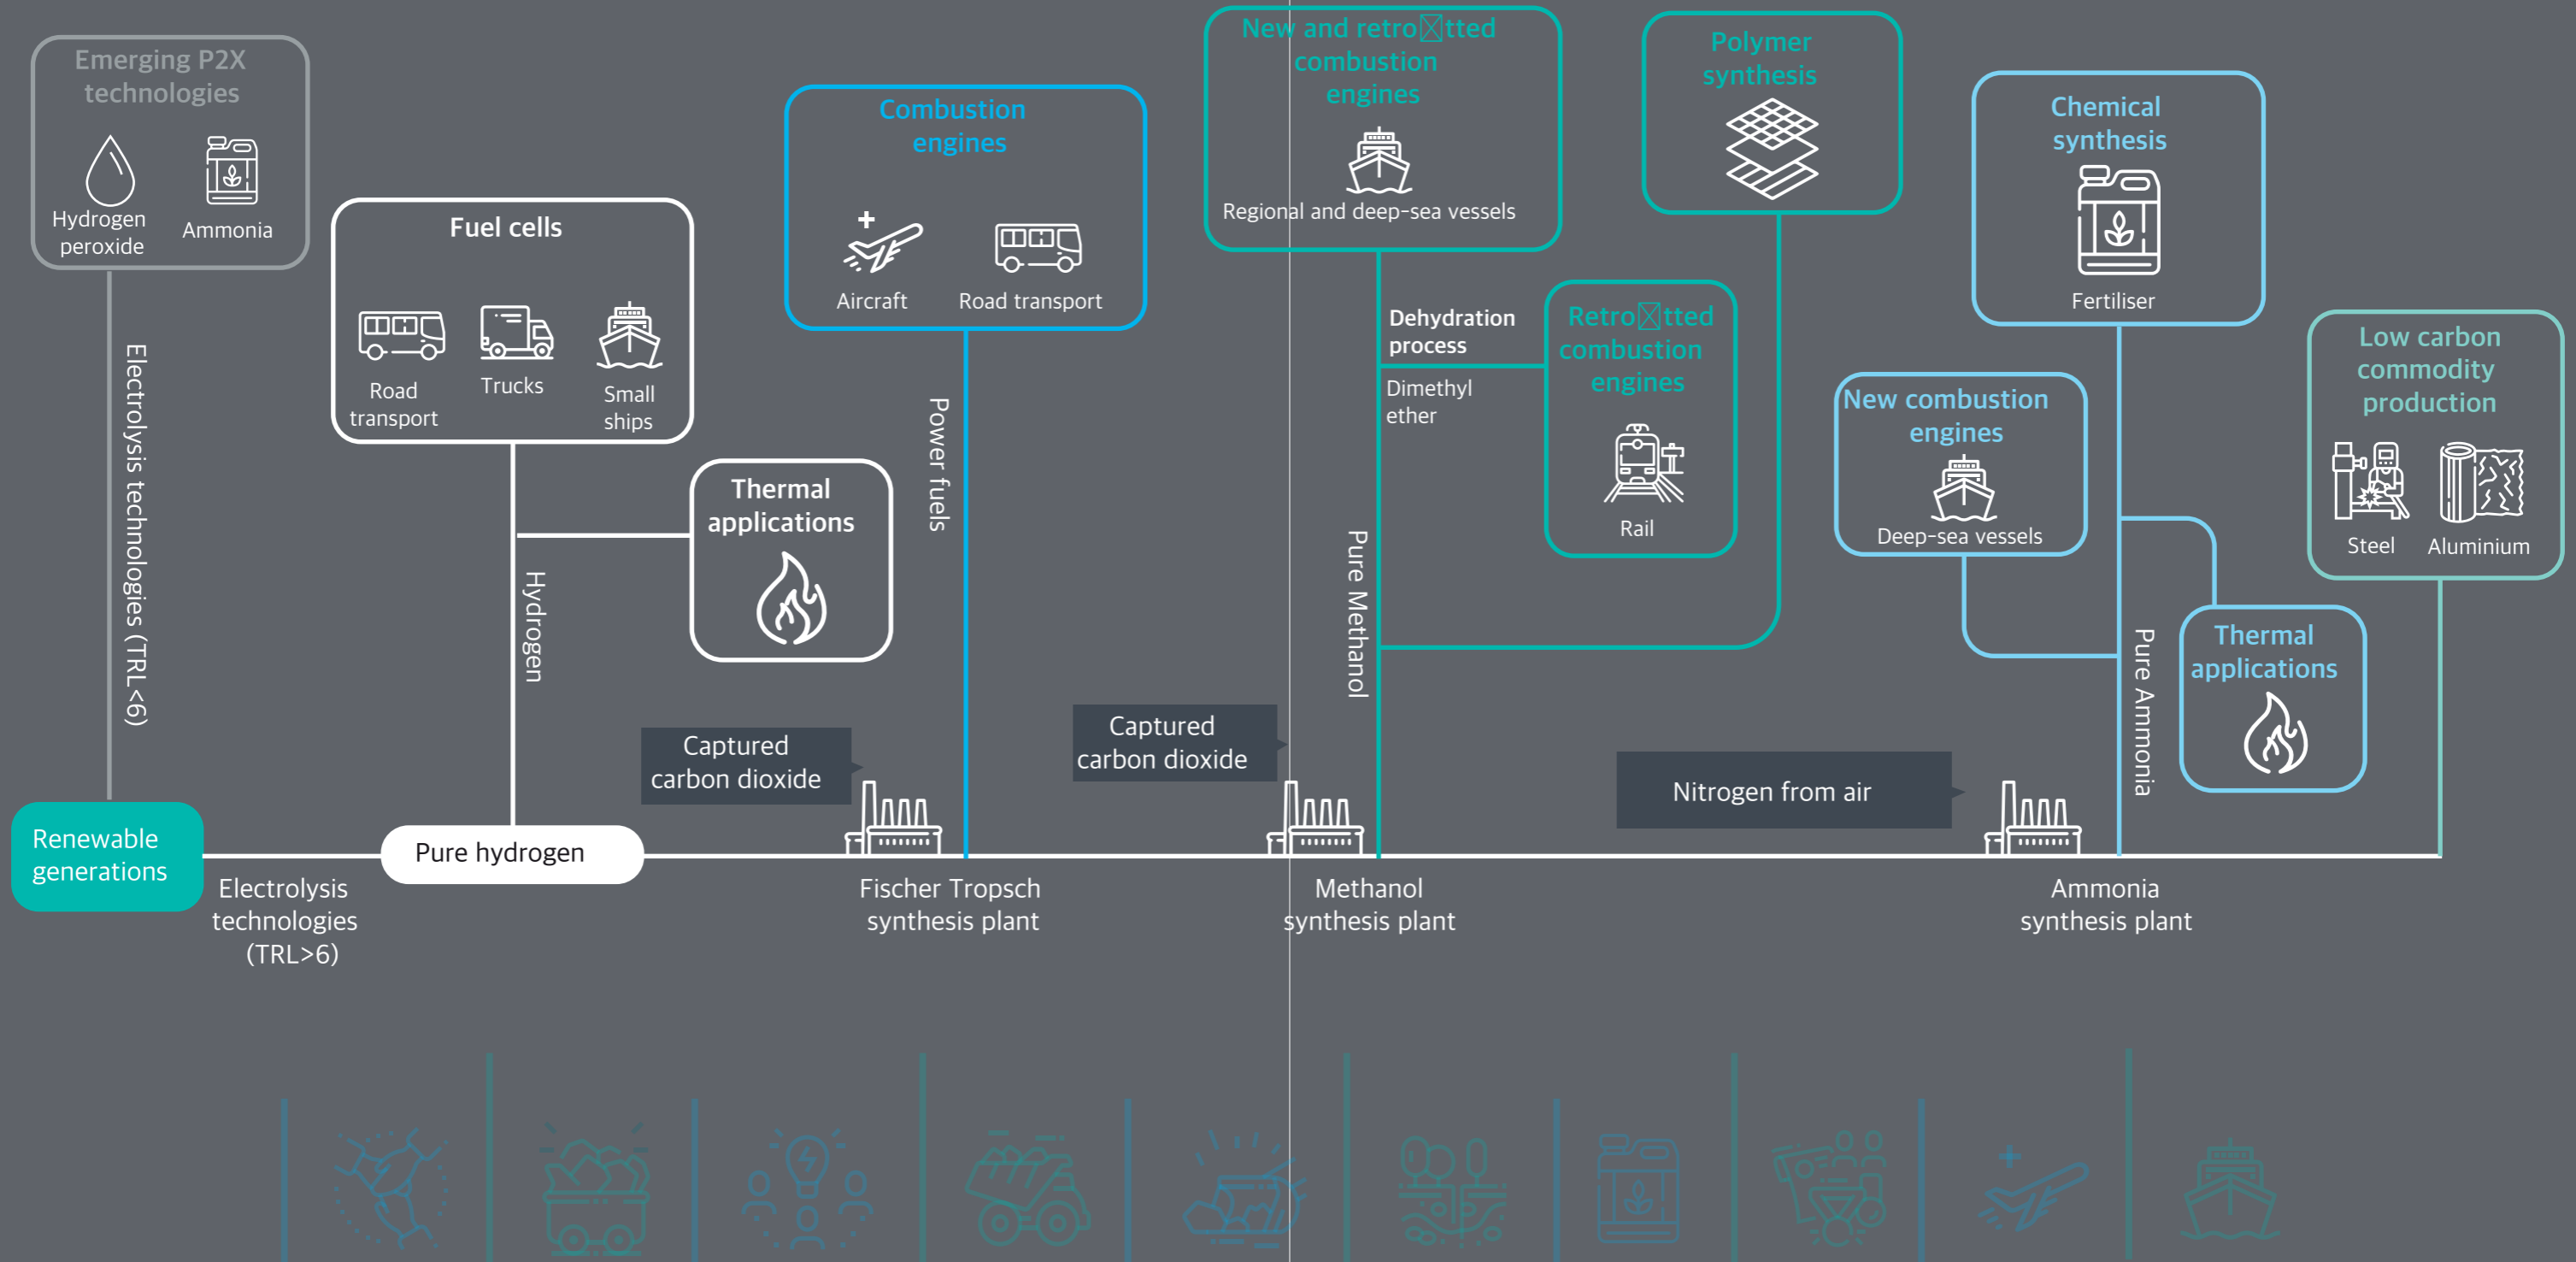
Emerging P2X technologies

Hydrogen peroxide

Ammonia

Electrolysis technologies (TRL<6)

Fuel cells

Road transport

Trucks

Small ships

Hydrogen

Thermal applications

Combustion engines

Aircraft

Road transport

Power fuels

New and retro⊠tted combustion engines

Regional and deep-sea vessels

Dehydration process

Dimethyl ether

Retro⊠tted combustion engines

Rail

Pure Methanol

Polymer synthesis

Chemical synthesis

Fertiliser

New combustion engines

Deep-sea vessels

Low carbon commodity production

Steel

Aluminium

Thermal applications

Pure Ammonia

Captured carbon dioxide

Captured carbon dioxide

Nitrogen from air

Renewable generations

Pure hydrogen

Electrolysis technologies (TRL>6)

Fischer Tropsch synthesis plant

Methanol synthesis plant

Ammonia synthesis plant